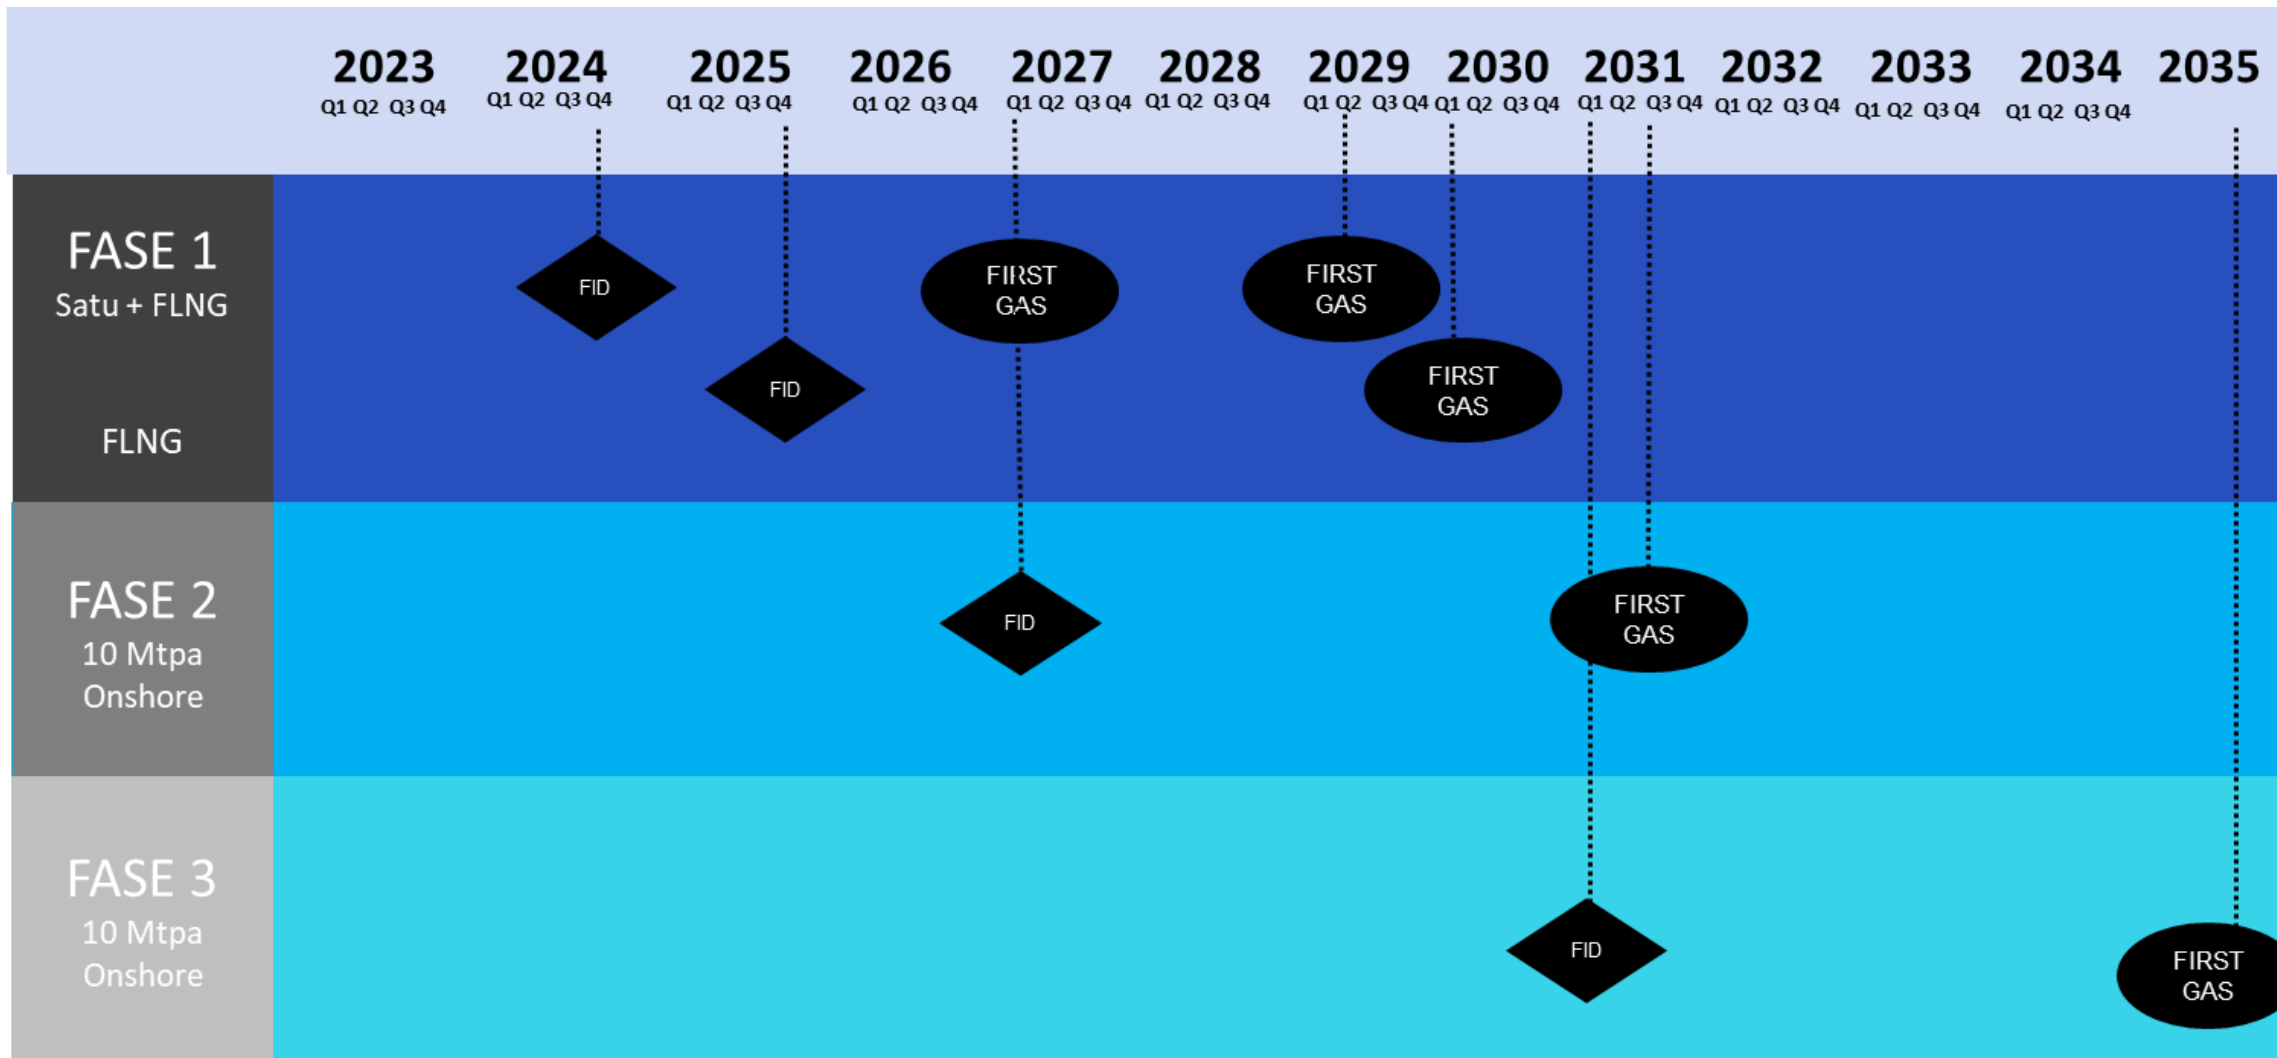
| | 2023 | 2024 | 2025 | 2026 | 2027 | 2028 | 2029 | 2030 | 2031 | 2032 | 2033 | 2034 | 2035 |
|---|---|---|---|---|---|---|---|---|---|---|---|---|---|
| | Q1 Q2 Q3 Q4 | Q1 Q2 Q3 Q4 | Q1 Q2 Q3 Q4 | Q1 Q2 Q3 Q4 | Q1 Q2 Q3 Q4 | Q1 Q2 Q3 Q4 | Q1 Q2 Q3 Q4 | Q1 Q2 Q3 Q4 | Q1 Q2 Q3 Q4 | Q1 Q2 Q3 Q4 | Q1 Q2 Q3 Q4 | Q1 Q2 Q3 Q4 | |

FASE 1
Satu + FLNG

FID

FIRST GAS

FIRST GAS

FLNG

FID

FIRST GAS

FASE 2
10 Mtpa
Onshore

FID

FIRST GAS

FASE 3
10 Mtpa
Onshore

FID

FIRST GAS